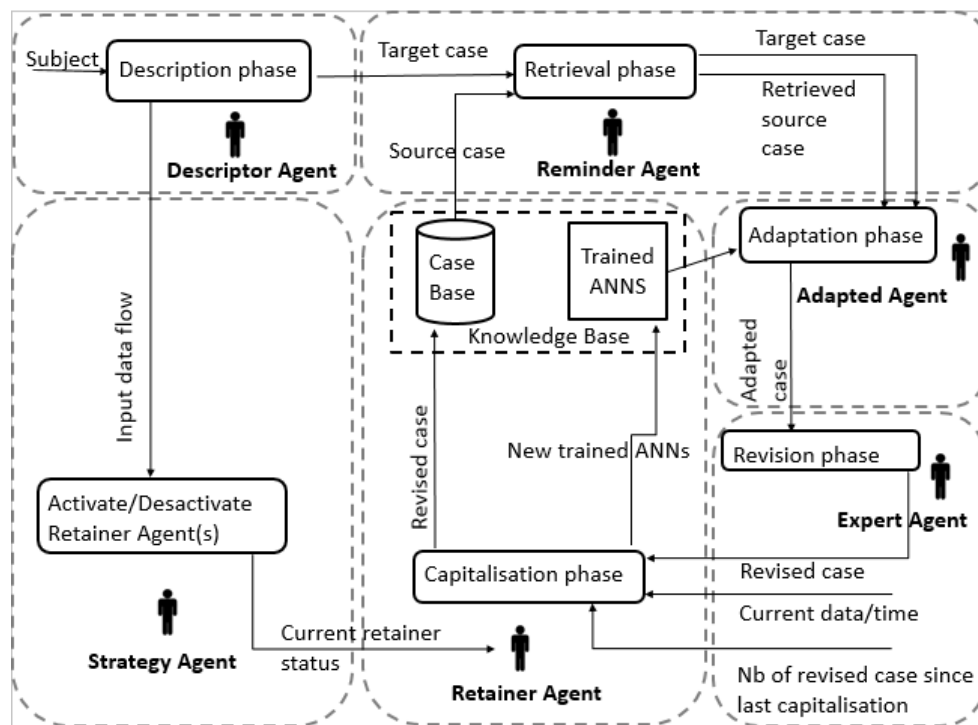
Subject
Description phase
Descriptor Agent
Target case
Retrieval phase
Source case
Reminder Agent
Target case
Retrieved source case
Case Base
Trained ANNS
Knowledge Base
Adaptation phase
Adapted Agent
Adapted case
Input data flow
Revised case
New trained ANNs
Revision phase
Expert Agent
Activate/Desactivate Retainer Agent(s)
Capitalisation phase
Revised case
Current data/time
Current retainer status
Strategy Agent
Retainer Agent
Nb of revised case since last capitalisation